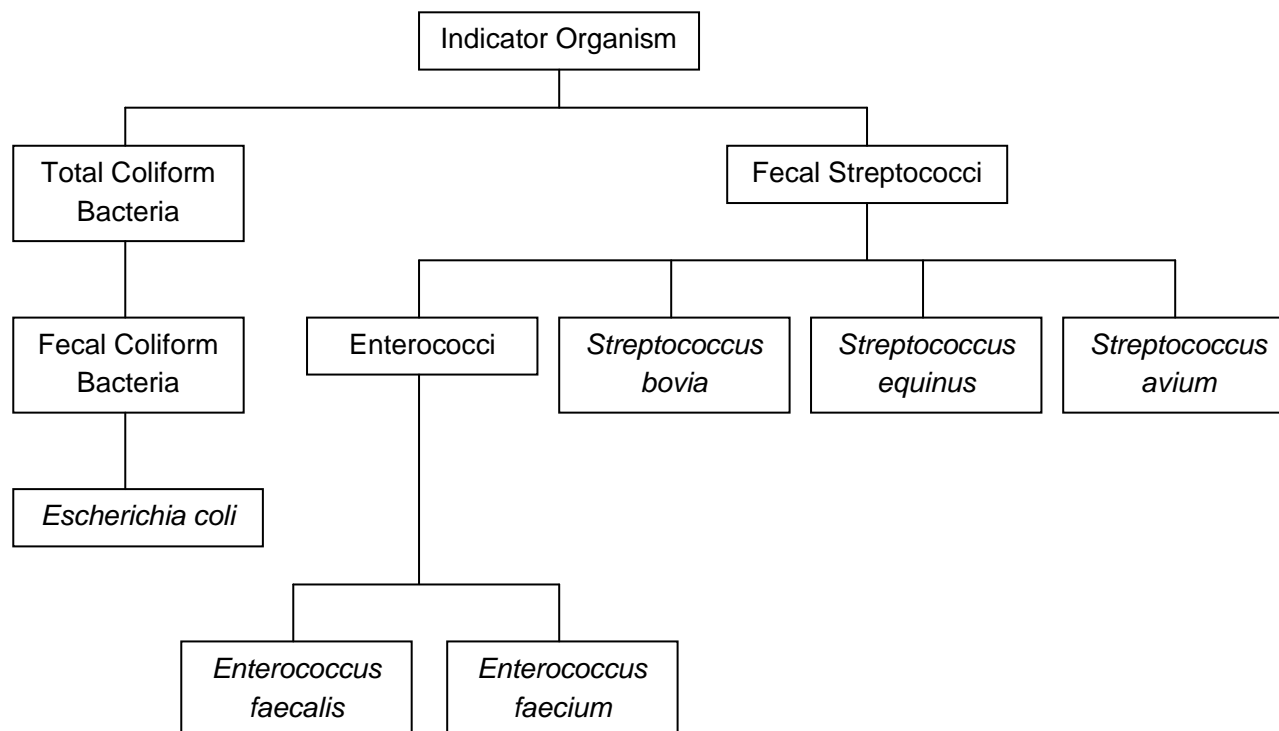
Indicator Organism

Total Coliform Bacteria

Fecal Streptococci

Fecal Coliform Bacteria

Enterococci

Streptococcus bovia

Streptococcus equinus

Streptococcus avium

Escherichia coli

Enterococcus faecalis

Enterococcus faecium